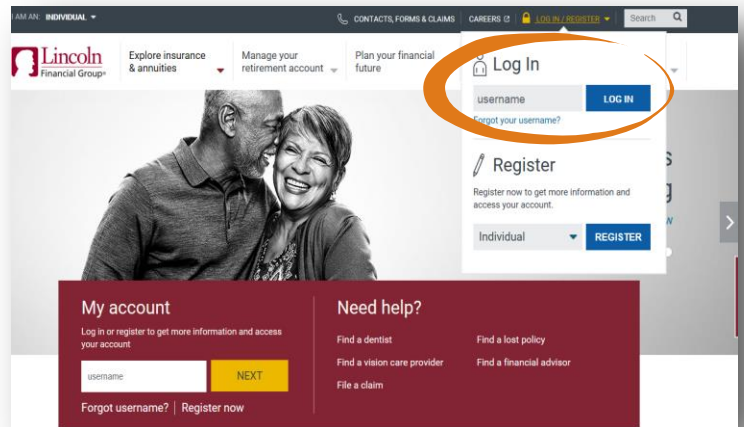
I AM AN: INDIVIDUAL

CONTACTS, FORMS & CLAIMS | CAREERS | LOG IN / REGISTER | Search

Lincoln Financial Group®

Explore insurance & annuities

Manage your retirement account

Plan your financial future

Log In

username

LOG IN

Forgot your username?

Register

Register now to get more information and access your account.

Individual

REGISTER

My account

Log in or register to get more information and access your account

username

NEXT

Forgot username? | Register now

Need help?

Find a dentist

Find a vision care provider

File a claim

Find a lost policy

Find a financial advisor